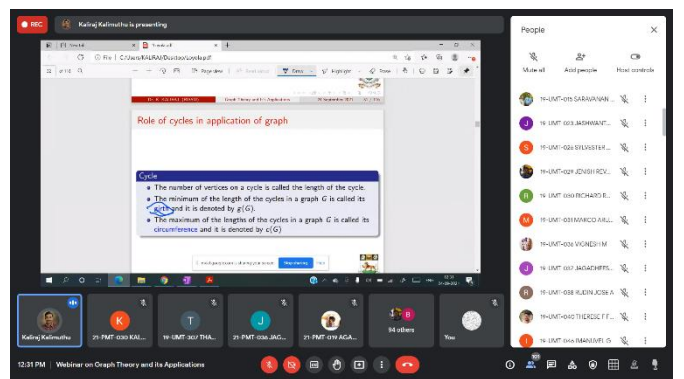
REC
Kaliraj Kalimuthu is presenting

File | C:/Users/KALIRAJ/Desktop/Lovelap.pdf

Role of cycles in application of graph

Cycle
• The number of vertices on a cycle is called the length of the cycle.
• The minimum of the length of the cycles in a graph $G$ is called its girth and it is denoted by $g(G)$.
• The maximum of the lengths of the cycles in a graph $G$ is called its circumference and it is denoted by $c(G)$.

People
Mute all
Add people
Host controls
19-UMT-015 SARAVANAN...
19-UMT-003 JASHWANT...
19-UMT-028 SYLVESTER...
19-UMT-029 JENISH REV...
19-UMT-030 RICHARD R...
19-UMT-031 MARCO ARL...
19-UMT-036 VIGNESH M
19-UMT-037 JAGADHEES...
19-UMT-038 RUBIN JOSE A...
19-UMT-040 THERESE F...
19-UMT-044 IMMANUEL G...

Kaliraj Kalimuthu
21-PMT-030 KAI...
19-UMT-307 THA...
21-PMT-036 JAG...
21-PMT-019 ACA...
94 others
You

12:31 PM | Webinar on Graph Theory and its Applications